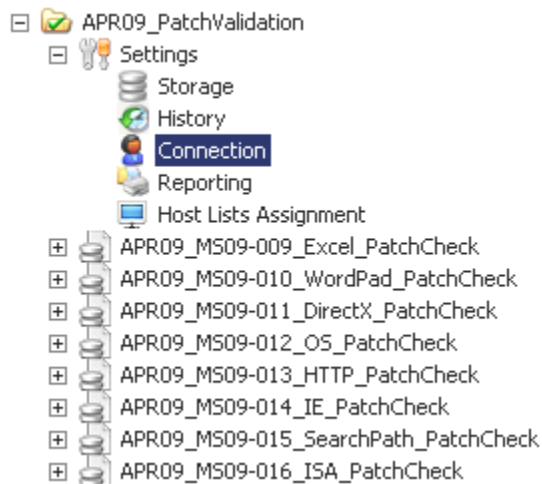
APR09_PatchValidation
Settings
Storage
History
Connection
Reporting
Host Lists Assignment
APR09_MS09-009_Excel_PatchCheck
APR09_MS09-010_WordPad_PatchCheck
APR09_MS09-011_DirectX_PatchCheck
APR09_MS09-012_OS_PatchCheck
APR09_MS09-013_HTTP_PatchCheck
APR09_MS09-014_IE_PatchCheck
APR09_MS09-015_SearchPath_PatchCheck
APR09_MS09-016_ISA_PatchCheck